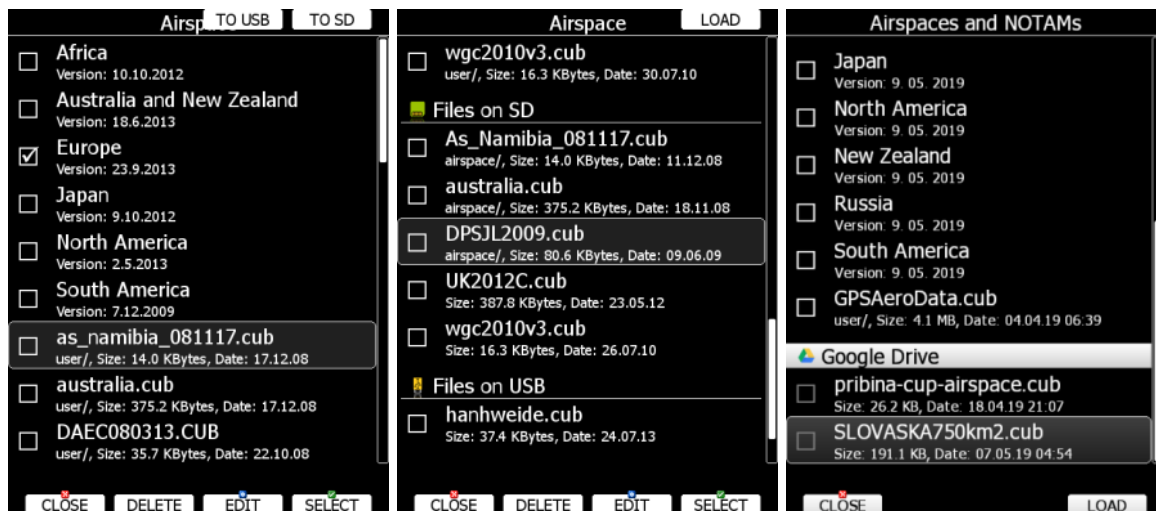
Airsp TO USB TO SD

Africa
Version: 10.10.2012

Australia and New Zealand
Version: 18.6.2013

☑ Europe
Version: 23.9.2013

Japan
Version: 9.10.2012

North America
Version: 2.5.2013

South America
Version: 7.12.2009

as_namibia_081117.cub
user/, Size: 14.0 KBytes, Date: 17.12.08

australia.cub
user/, Size: 375.2 KBytes, Date: 17.12.08

DAEC080313.CUB
user/, Size: 35.7 KBytes, Date: 22.10.08

CLOSE DELETE EDIT SELECT

Airspace LOAD

wgc2010v3.cub
user/, Size: 16.3 KBytes, Date: 30.07.10

Files on SD

As_Namibia_081117.cub
airspace/, Size: 14.0 KBytes, Date: 11.12.08

australia.cub
airspace/, Size: 375.2 KBytes, Date: 18.11.08

DPSJL2009.cub
airspace/, Size: 80.6 KBytes, Date: 09.06.09

UK2012C.cub
Size: 387.8 KBytes, Date: 23.05.12

wgc2010v3.cub
Size: 16.3 KBytes, Date: 26.07.10

Files on USB

hanhweide.cub
Size: 37.4 KBytes, Date: 24.07.13

CLOSE DELETE EDIT SELECT

Airspaces and NOTAMs

Japan
Version: 9. 05. 2019

North America
Version: 9. 05. 2019

New Zealand
Version: 9. 05. 2019

Russia
Version: 9. 05. 2019

South America
Version: 9. 05. 2019

GPSAeroData.cub
user/, Size: 4.1 MB, Date: 04.04.19 06:39

Google Drive

pribina-cup-airspace.cub
Size: 26.2 KB, Date: 18.04.19 21:07

SLOVASKA750km2.cub
Size: 191.1 KB, Date: 07.05.19 04:54

CLOSE LOAD